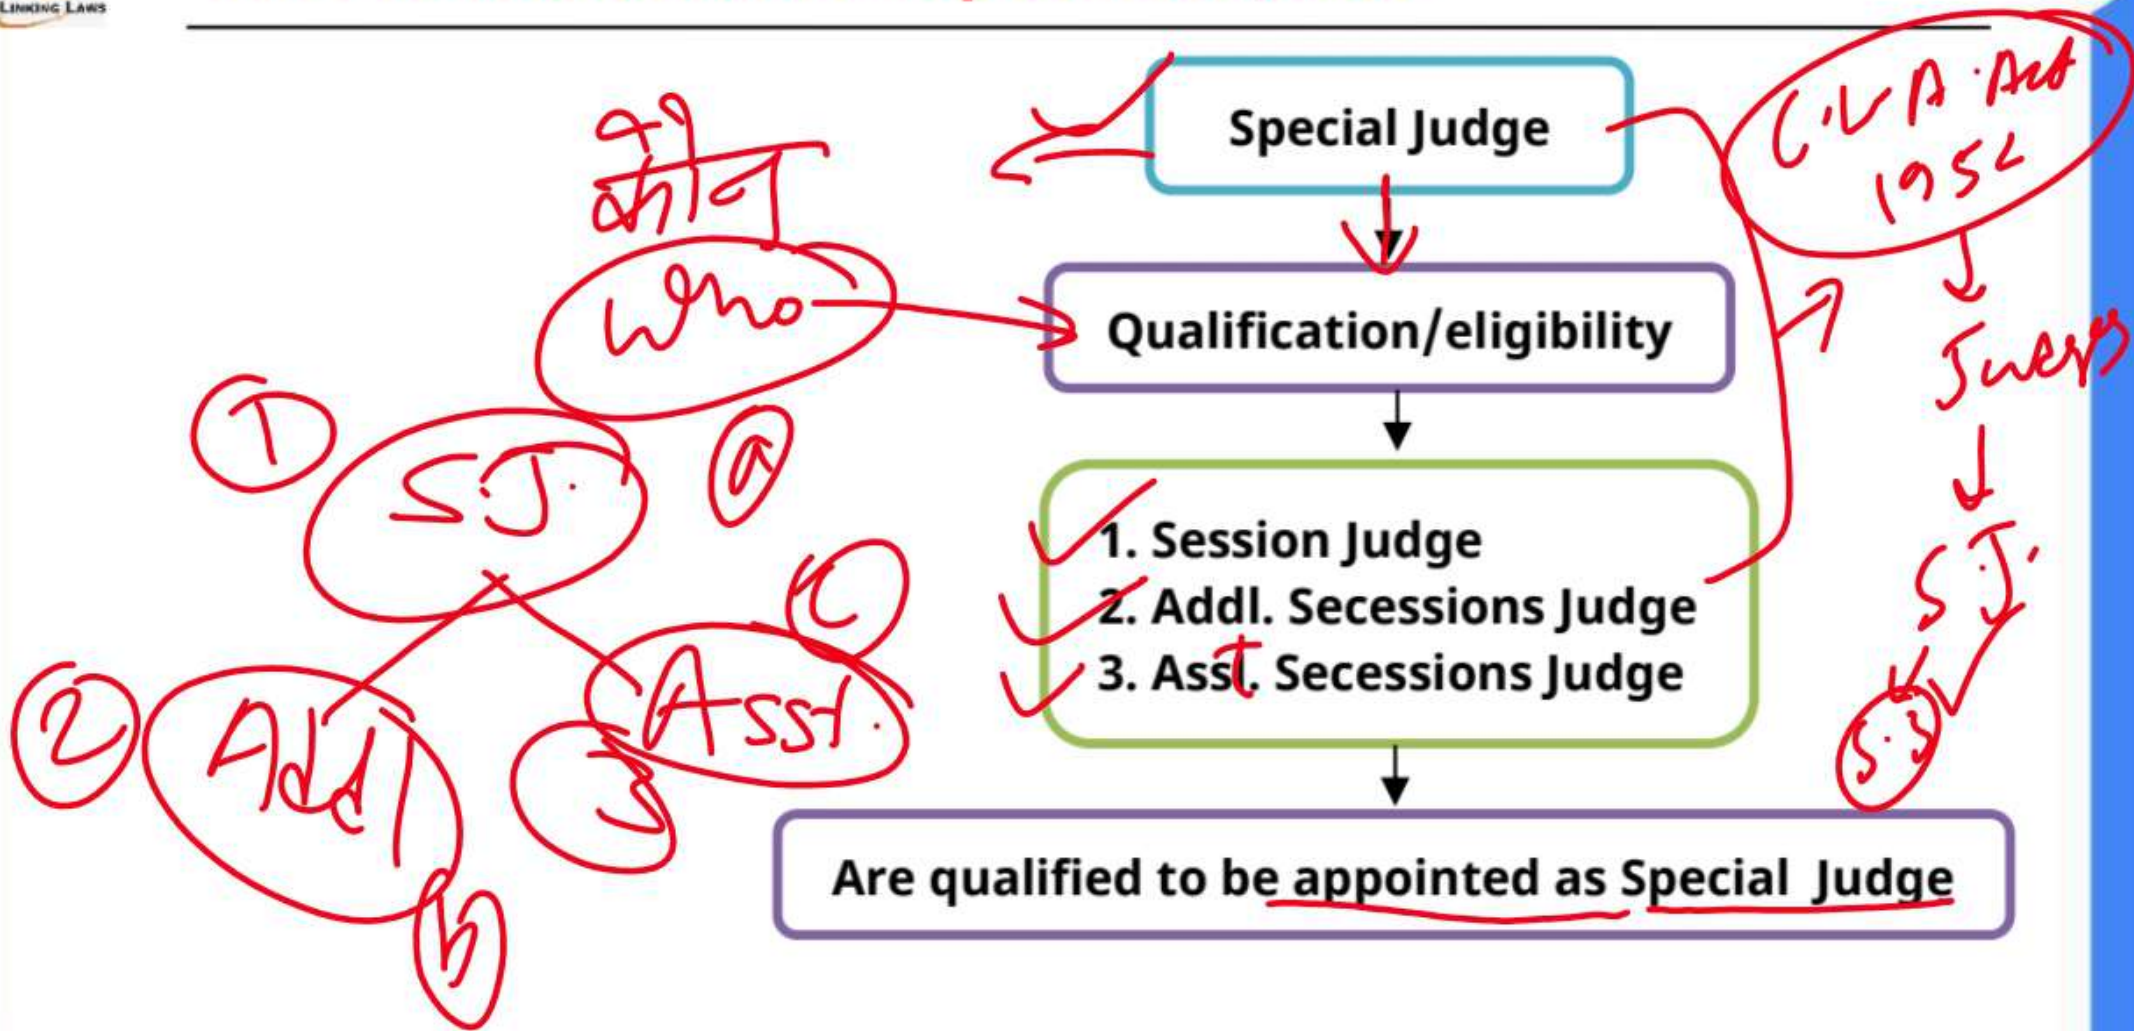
LINKING LAWS

Special Judge

Qualification/eligibility

1. Session Judge
2. Addl. Secessions Judge
3. Asst. Secessions Judge

Are qualified to be appointed as Special Judge

कौन
Who
1
S.J.
a
2
Addl
b
3
Asst.
c
C.L.A. Act 1952
Judges
S.J.
S.J